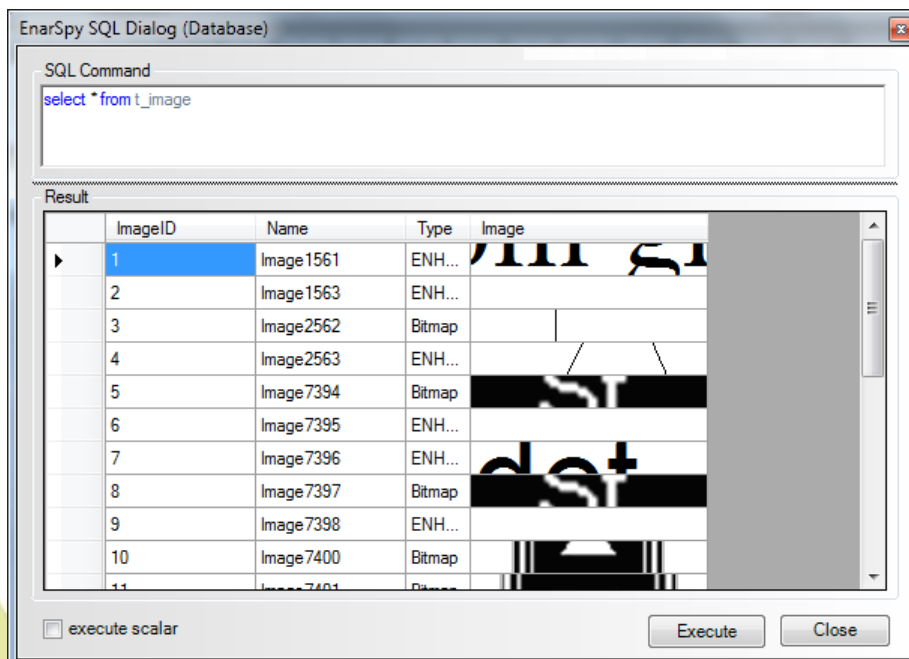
EnarSpy SQL Dialog (Database)

SQL Command

select * from t_image

Result

| | ImageID | Name | Type | Image |
|---|---|---|---|---|
| ▸ | 1 | Image1561 | ENH... | |
| | 2 | Image1563 | ENH... | |
| | 3 | Image2562 | Bitmap | |
| | 4 | Image2563 | ENH... | |
| | 5 | Image7394 | Bitmap | |
| | 6 | Image7395 | ENH... | |
| | 7 | Image7396 | ENH... | |
| | 8 | Image7397 | Bitmap | |
| | 9 | Image7398 | ENH... | |
| | 10 | Image7400 | Bitmap | |
| | 11 | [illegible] | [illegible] | |

execute scalar

Execute

Close